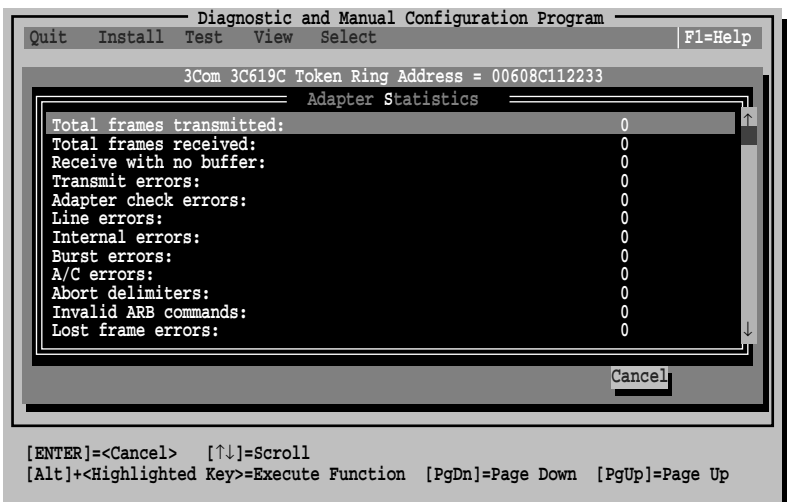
Diagnostic and Manual Configuration Program
Quit Install Test View Select F1=Help

3Com 3C619C Token Ring Address = 00608C112233
Adapter Statistics

| | |
|---|---|
| Total frames transmitted: | 0 |
| Total frames received: | 0 |
| Receive with no buffer: | 0 |
| Transmit errors: | 0 |
| Adapter check errors: | 0 |
| Line errors: | 0 |
| Internal errors: | 0 |
| Burst errors: | 0 |
| A/C errors: | 0 |
| Abort delimiters: | 0 |
| Invalid ARB commands: | 0 |
| Lost frame errors: | 0 |

↑
↓

Cancel

[ENTER]=<Cancel> [↑↓]=Scroll
[Alt]+<Highlighted Key>=Execute Function [PgDn]=Page Down [PgUp]=Page Up